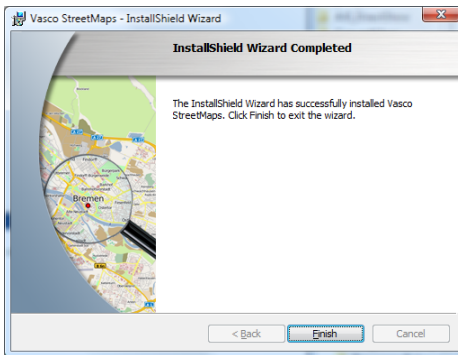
Vasco StreetMaps - InstallShield Wizard

InstallShield Wizard Completed

The InstallShield Wizard has successfully installed Vasco StreetMaps. Click Finish to exit the wizard.

Bremen

< Back

Finish

Cancel